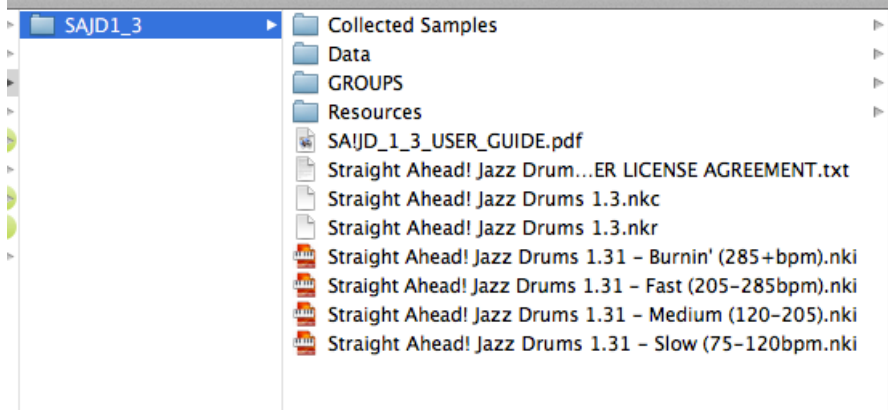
SAJD1_3

Collected Samples
Data
GROUPS
Resources
SA!JD_1_3_USER_GUIDE.pdf
Straight Ahead! Jazz Drum...ER LICENSE AGREEMENT.txt
Straight Ahead! Jazz Drums 1.3.nkc
Straight Ahead! Jazz Drums 1.3.nkr
Straight Ahead! Jazz Drums 1.31 - Burnin' (285+bpm).nki
Straight Ahead! Jazz Drums 1.31 - Fast (205-285bpm).nki
Straight Ahead! Jazz Drums 1.31 - Medium (120-205).nki
Straight Ahead! Jazz Drums 1.31 - Slow (75-120bpm.nki